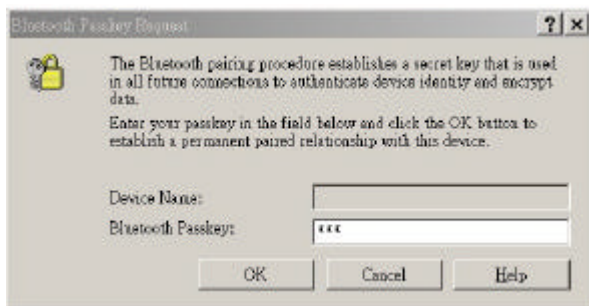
Bluetooth Passkey Request

?| ×

The Bluetooth pairing procedure establishes a secret key that is used in all future connections to authenticate device identity and encrypt data.

Enter your passkey in the field below and click the OK button to establish a permanent paired relationship with this device.

Device Name:

Bluetooth Passkey: ***

OK

Cancel

Help